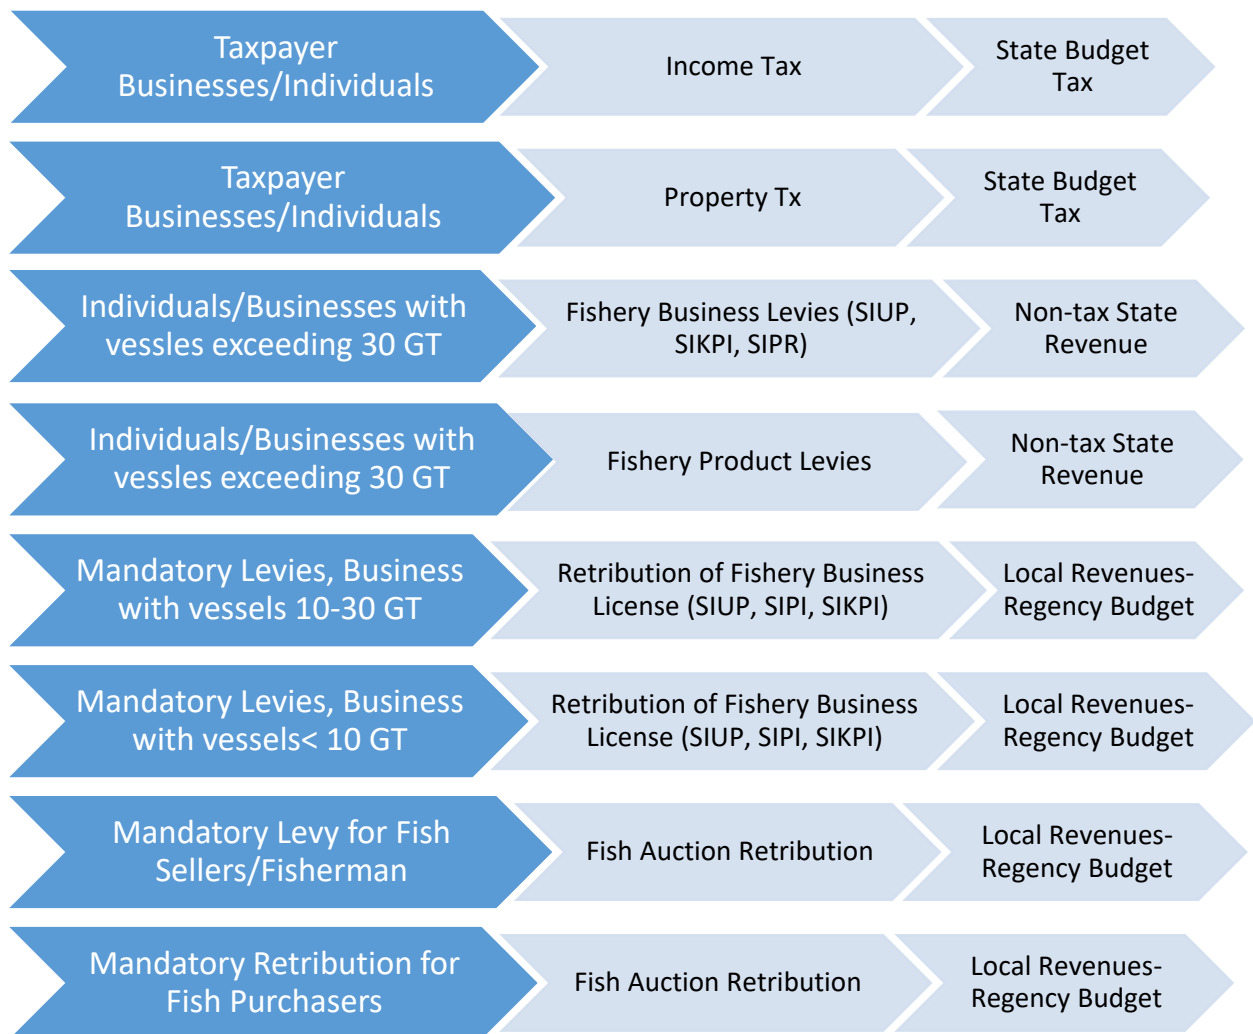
Taxpayer Businesses/Individuals

Income Tax

State Budget Tax

Taxpayer Businesses/Individuals

Property Tx

State Budget Tax

Individuals/Businesses with vessles exceeding 30 GT

Fishery Business Levies (SIUP, SIKPI, SIPR)

Non-tax State Revenue

Individuals/Businesses with vessles exceeding 30 GT

Fishery Product Levies

Non-tax State Revenue

Mandatory Levies, Business with vessels 10-30 GT

Retribution of Fishery Business License (SIUP, SIPI, SIKPI)

Local Revenues-Regency Budget

Mandatory Levies, Business with vessels< 10 GT

Retribution of Fishery Business License (SIUP, SIPI, SIKPI)

Local Revenues-Regency Budget

Mandatory Levy for Fish Sellers/Fisherman

Fish Auction Retribution

Local Revenues-Regency Budget

Mandatory Retribution for Fish Purchasers

Fish Auction Retribution

Local Revenues-Regency Budget